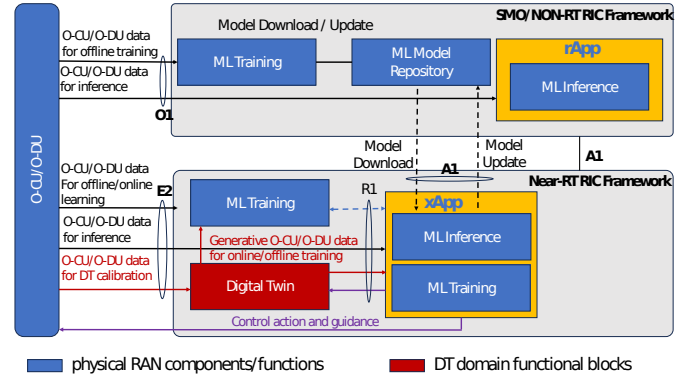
O-CU/O-DU

Model Download / Update

SMO/NON-RT RIC Framework

O-CU/O-DU data for offline training

ML Training

ML Model Repository

rApp

ML Inference

O-CU/O-DU data for inference

O1

Model Download

Model Update

A1

A1

Near-RT RIC Framework

O-CU/O-DU data For offline/online learning

E2

ML Training

R1

xApp

O-CU/O-DU data for inference

ML Inference

Generative O-CU/O-DU data for online/offline training

O-CU/O-DU data for DT calibration

Digital Twin

ML Training

Control action and guidance

physical RAN components/functions

DT domain functional blocks